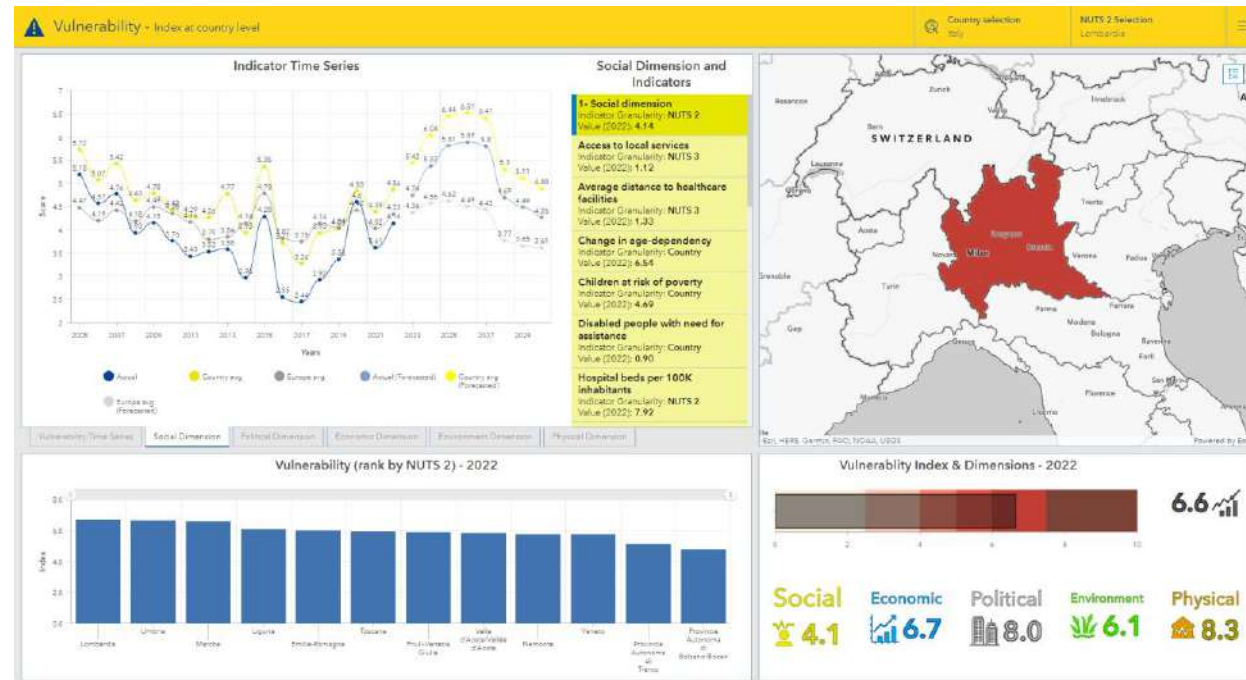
Vulnerability - Index at country level

Country selection
Italy

NUTS 2 Selection
Lombardia

Indicator Time Series

Score

Years

Actual
Country avg.
Europe avg.
Actual (Forecasted)
Country avg. (Forecasted)
Europe avg. (Forecasted)

Social Dimension and Indicators

1- Social dimension
Indicator Granularity: NUTS 2
Value (2022): 4.14

Access to local services
Indicator Granularity: NUTS 3
Value (2022): 1.12

Average distance to healthcare facilities
Indicator Granularity: NUTS 3
Value (2022): 1.33

Change in age-dependency
Indicator Granularity: Country
Value (2022): 6.54

Children at risk of poverty
Indicator Granularity: Country
Value (2022): 4.69

Disabled people with need for assistance
Indicator Granularity: Country
Value (2022): 0.90

Hospital beds per 100K inhabitants
Indicator Granularity: NUTS 2
Value (2022): 7.92

Vulnerability Time Series | Social Dimension | Political Dimension | Economic Dimension | Environment Dimension | Physical Dimension

SWITZERLAND
Zurich
Innsbruck
Bern
Lausanne
Aosta
Trento
Milan
Bergamo
Brescia
Novara
Verona
Padua
Turin
Grenoble
Parma
Modena
Bologna
Ferrara
Genoa
Ravenna
Forlì
Florence
Gap
Esri, HERE, Garmin, FAO, NOAA, USGS
Powered by Esri

Vulnerability (rank by NUTS 2) - 2022

Index

Lombardia
Umbria
Marche
Liguria
Emilia-Romagna
Toscana
Friuli-Venezia Giulia
Valle d'Aosta/Vallée d'Aoste
Piemonte
Veneto
Provincia Autonoma di Trento
Provincia Autonoma di Bolzano/Bozen

Vulnerability Index & Dimensions - 2022

6.6

Social 4.1
Economic 6.7
Political 8.0
Environment 6.1
Physical 8.3